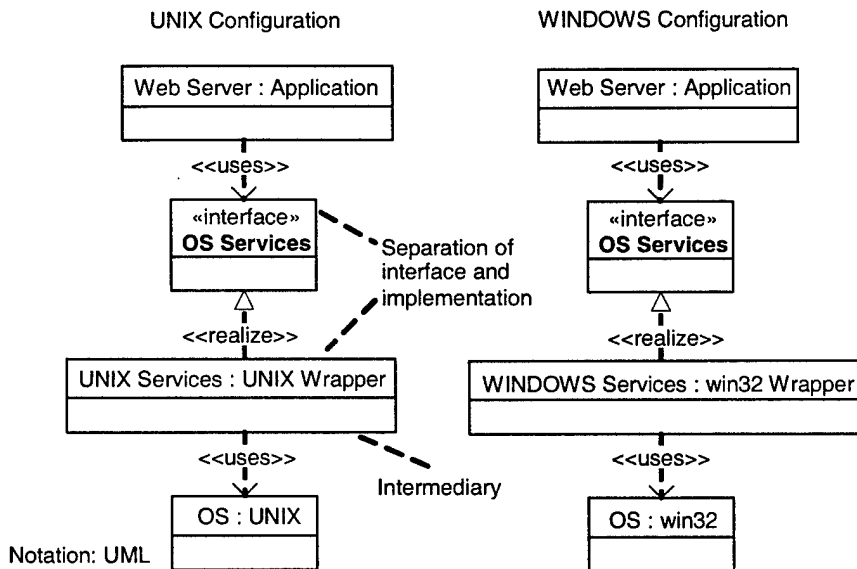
UNIX Configuration

Web Server : Application

<<uses>>

«interface»
OS Services

Separation of interface and implementation

<<realize>>

UNIX Services : UNIX Wrapper

<<uses>>

Intermediary

OS : UNIX

Notation: UML

WINDOWS Configuration

Web Server : Application

<<uses>>

«interface»
OS Services

<<realize>>

WINDOWS Services : win32 Wrapper

<<uses>>

OS : win32